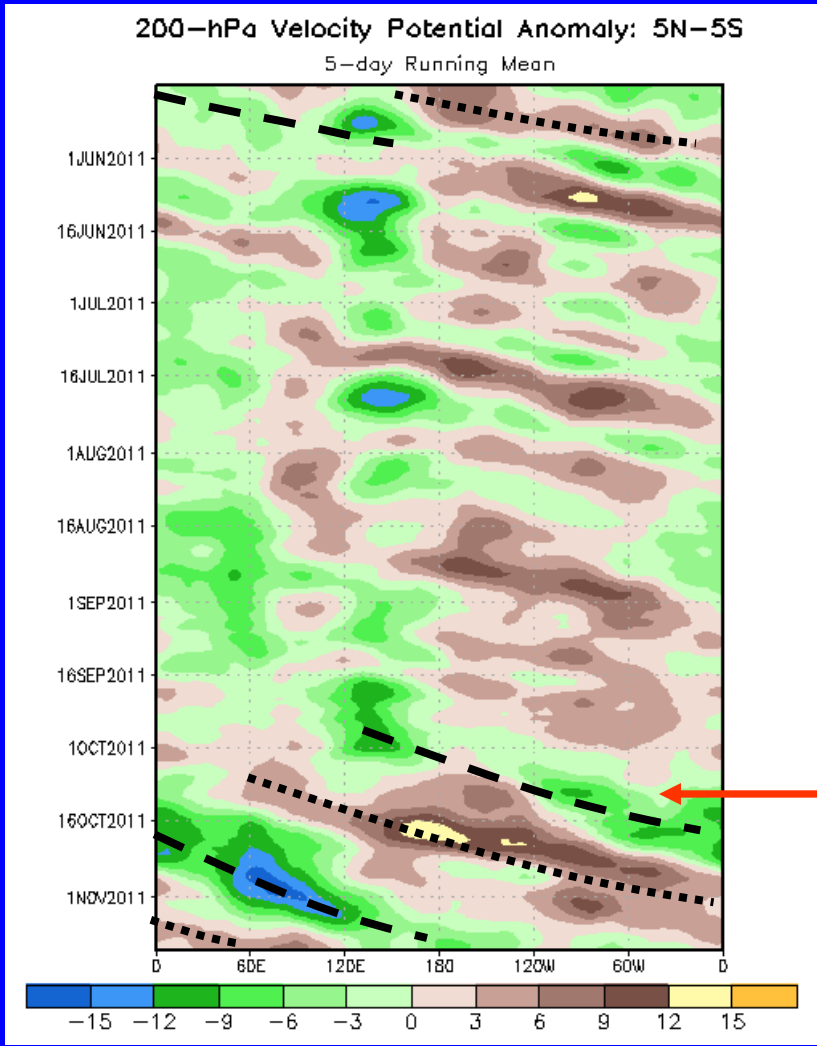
200–hPa Velocity Potential Anomaly: 5N–5S
5–day Running Mean

1JUN2011
16JUN2011
1JUL2011
16JUL2011
1AUG2011
16AUG2011
1SEP2011
16SEP2011
1OCT2011
16OCT2011
1NOV2011

0
60E
120E
180
120W
60W
0

−15 −12 −9 −6 −3 0 3 6 9 12 15